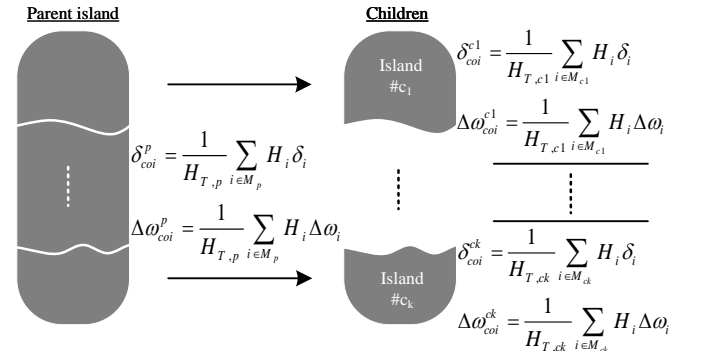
Parent island

Children

Island #$c_1$

$\delta_{coi}^{c1} = \frac{1}{H_{T,c1}} \sum_{i \in M_{c1}} H_i \delta_i$

$\Delta\omega_{coi}^{c1} = \frac{1}{H_{T,c1}} \sum_{i \in M_{c1}} H_i \Delta\omega_i$

$\delta_{coi}^{p} = \frac{1}{H_{T,p}} \sum_{i \in M_{p}} H_i \delta_i$

$\Delta\omega_{coi}^{p} = \frac{1}{H_{T,p}} \sum_{i \in M_{p}} H_i \Delta\omega_i$

Island #$c_k$

$\delta_{coi}^{ck} = \frac{1}{H_{T,ck}} \sum_{i \in M_{ck}} H_i \delta_i$

$\Delta\omega_{coi}^{ck} = \frac{1}{H_{T,ck}} \sum_{i \in M_{ck}} H_i \Delta\omega_i$